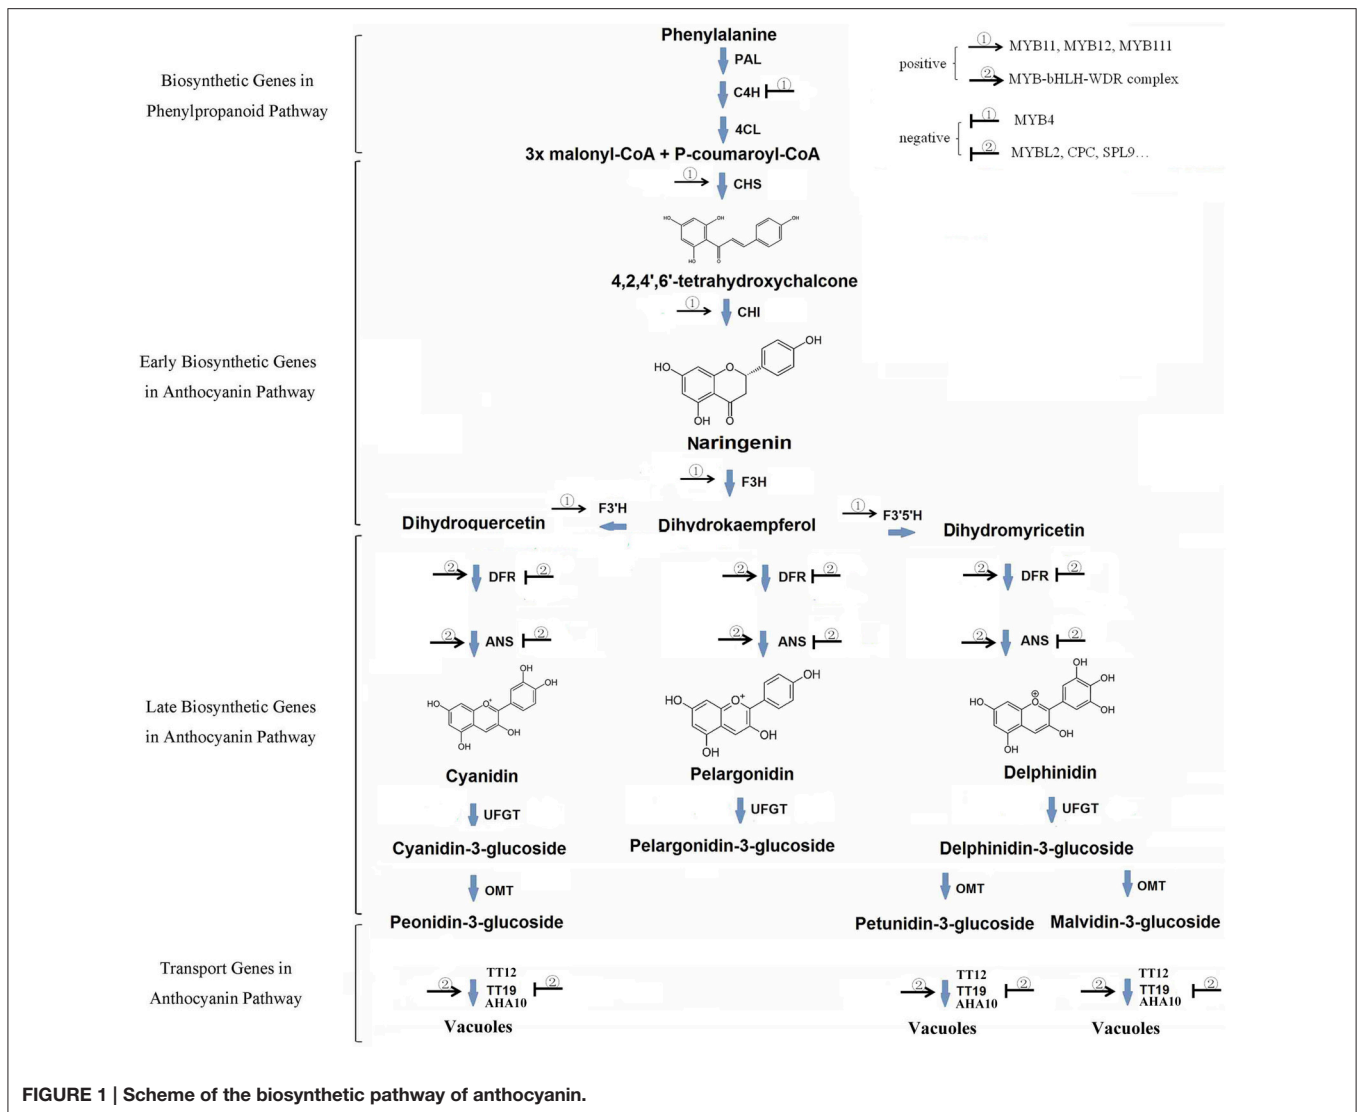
Biosynthetic Genes in Phenylpropanoid Pathway

Phenylalanine
PAL
C4H ①
4CL
3x malonyl-CoA + P-coumaroyl-CoA

positive ① MYB11, MYB12, MYB111
② MYB-bHLH-WDR complex
negative ① MYB4
② MYBL2, CPC, SPL9...

Early Biosynthetic Genes in Anthocyanin Pathway

① CHS
HO OH HO OH O
4,2,4',6'-tetrahydroxychalcone
① CHI
HO O OH OH O
Naringenin
① F3H
Dihydroquercetin ① F3'H Dihydrokaempferol ① F3'5'H Dihydromyricetin

Late Biosynthetic Genes in Anthocyanin Pathway

② DFR ② ② DFR ② ② DFR ②
② ANS ② ② ANS ② ② ANS ②
HO OH OH OH OH HO OH OH OH HO OH OH OH OH OH
Cyanidin Pelargonidin Delphinidin
UFGT UFGT UFGT
Cyanidin-3-glucoside Pelargonidin-3-glucoside Delphinidin-3-glucoside
OMT OMT OMT
Peonidin-3-glucoside Petunidin-3-glucoside Malvidin-3-glucoside

Transport Genes in Anthocyanin Pathway

② TT12 TT19 AHA10 ② ② TT12 TT19 AHA10 ② ② TT12 TT19 AHA10 ②
Vacuoles Vacuoles Vacuoles

FIGURE 1 | Scheme of the biosynthetic pathway of anthocyanin.